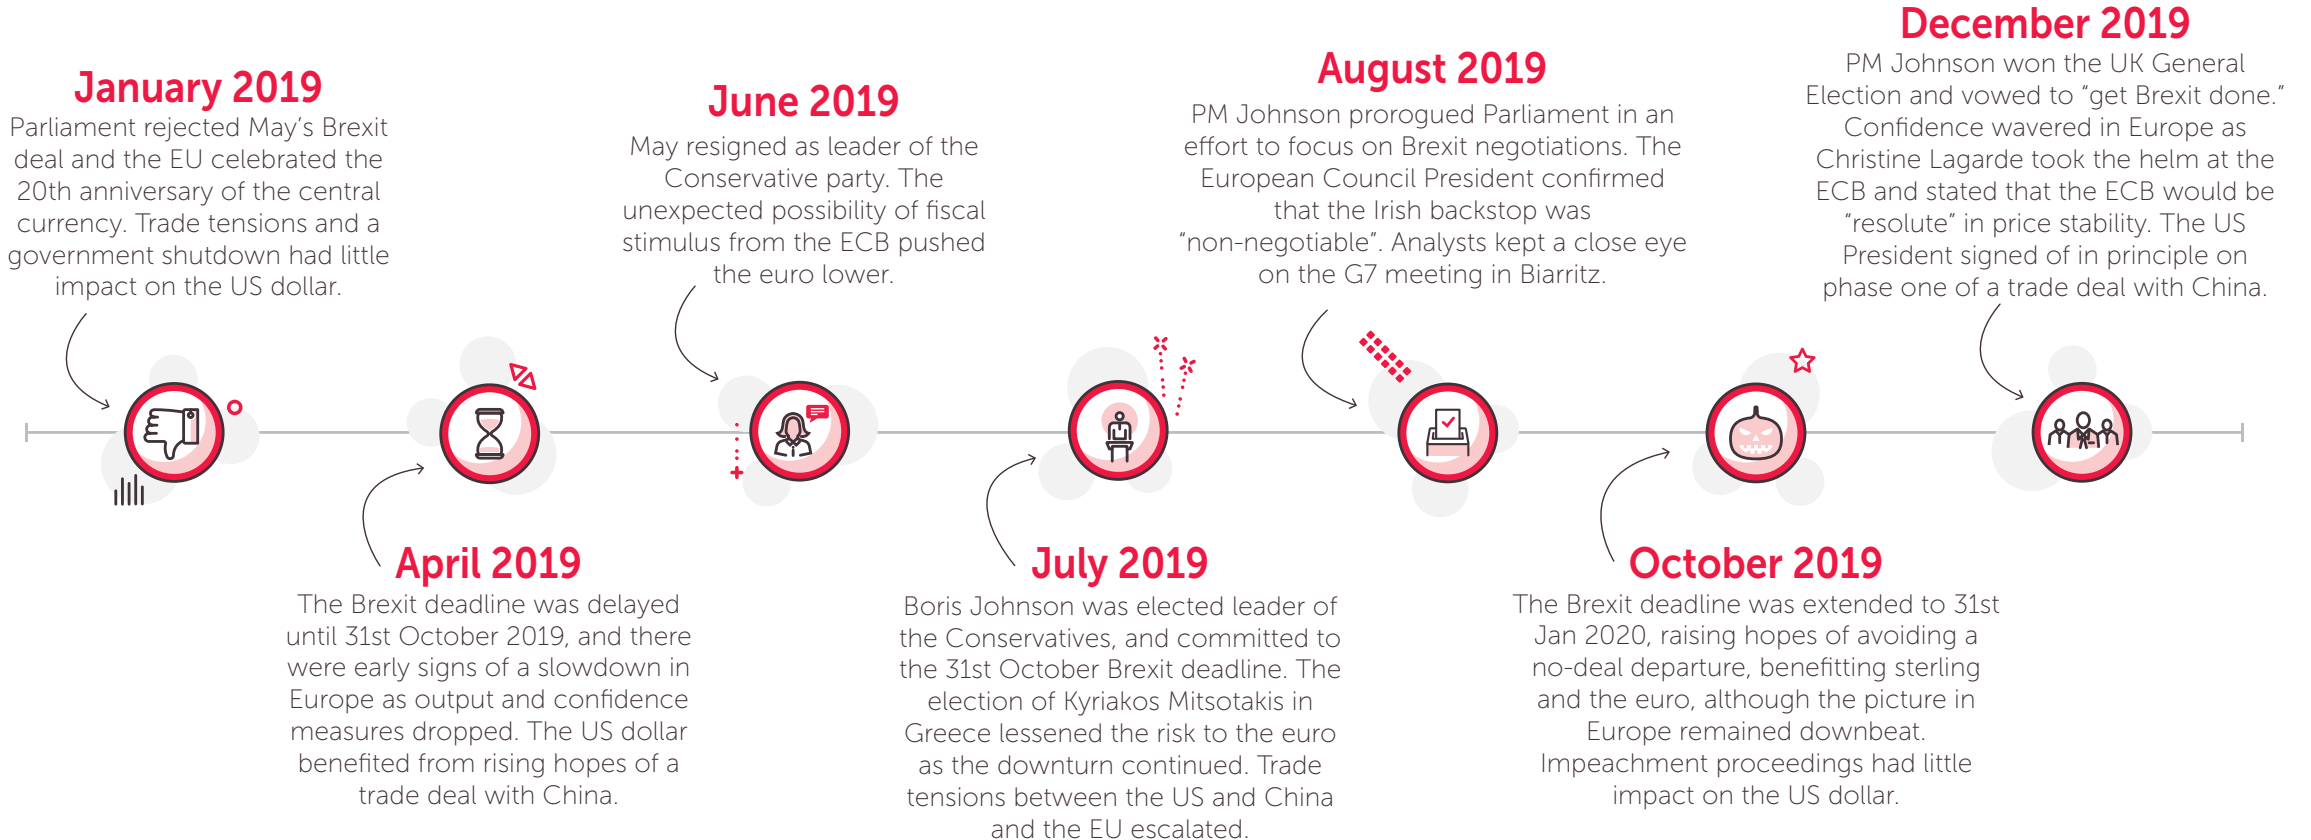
January 2019
Parliament rejected May's Brexit deal and the EU celebrated the 20th anniversary of the central currency. Trade tensions and a government shutdown had little impact on the US dollar.

June 2019
May resigned as leader of the Conservative party. The unexpected possibility of fiscal stimulus from the ECB pushed the euro lower.

August 2019
PM Johnson prorogued Parliament in an effort to focus on Brexit negotiations. The European Council President confirmed that the Irish backstop was "non-negotiable". Analysts kept a close eye on the G7 meeting in Biarritz.

December 2019
PM Johnson won the UK General Election and vowed to "get Brexit done." Confidence wavered in Europe as Christine Lagarde took the helm at the ECB and stated that the ECB would be "resolute" in price stability. The US President signed of in principle on phase one of a trade deal with China.

April 2019
The Brexit deadline was delayed until 31st October 2019, and there were early signs of a slowdown in Europe as output and confidence measures dropped. The US dollar benefited from rising hopes of a trade deal with China.

July 2019
Boris Johnson was elected leader of the Conservatives, and committed to the 31st October Brexit deadline. The election of Kyriakos Mitsotakis in Greece lessened the risk to the euro as the downturn continued. Trade tensions between the US and China and the EU escalated.

October 2019
The Brexit deadline was extended to 31st Jan 2020, raising hopes of avoiding a no-deal departure, benefitting sterling and the euro, although the picture in Europe remained downbeat. Impeachment proceedings had little impact on the US dollar.